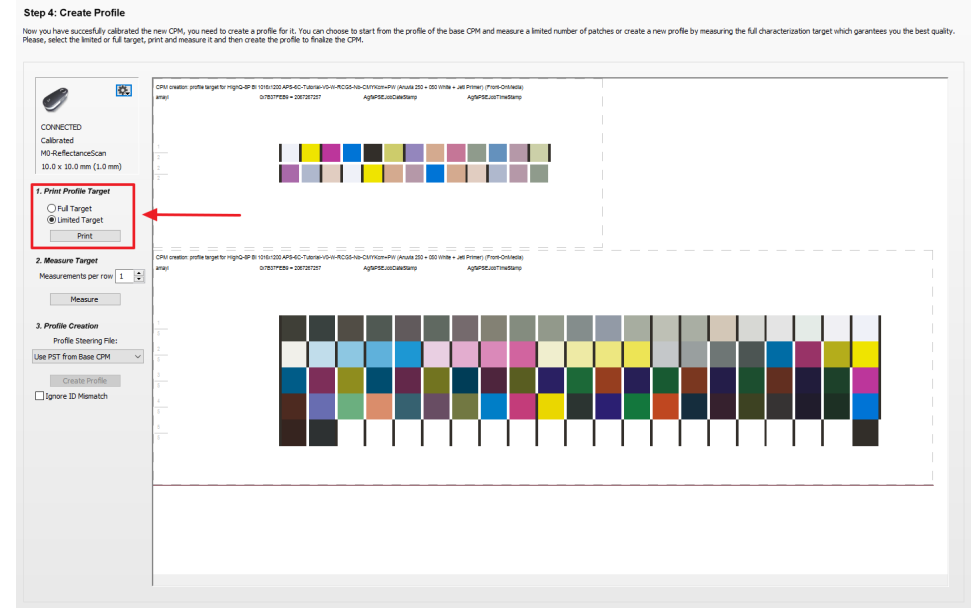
Step 4: Create Profile

Now you have succesfully calibrated the new CPM, you need to create a profile for it. You can choose to start from the profile of the base CPM and measure a limited number of patches or create a new profile by measuring the full characterization target which garantees you the best quality. Please, select the limited or full target, print and measure it and then create the profile to finalize the CPM.

CONNECTED
Calibrated
M0-ReflectanceScan
10.0 x 10.0 mm (1.0 mm)

1. Print Profile Target
Full Target
Limited Target
Print

2. Measure Target
Measurements per row 1
Measure

3. Profile Creation
Profile Steering File:
Use PST from Base CPM
Create Profile
Ignore ID Mismatch

CPM creation: profile target for HighQ-SP Bi 1016x1200 APS-6C-Tutorial-V0-W-RICG6-No-CMYKcm+PW (Anuvia 250 + 050 White + Jeti Primer) (Front-OnMedia)
amayl 0x7B37FEB9 = 2067267257 AgfaPSEJobDateStamp AgfaPSEJobTimeStamp

CPM creation: profile target for HighQ-SP Bi 1016x1200 APS-6C-Tutorial-V0-W-RICG6-No-CMYKcm+PW (Anuvia 250 + 050 White + Jeti Primer) (Front-OnMedia)
amayl 0x7B37FEB9 = 2067267257 AgfaPSEJobDateStamp AgfaPSEJobTimeStamp